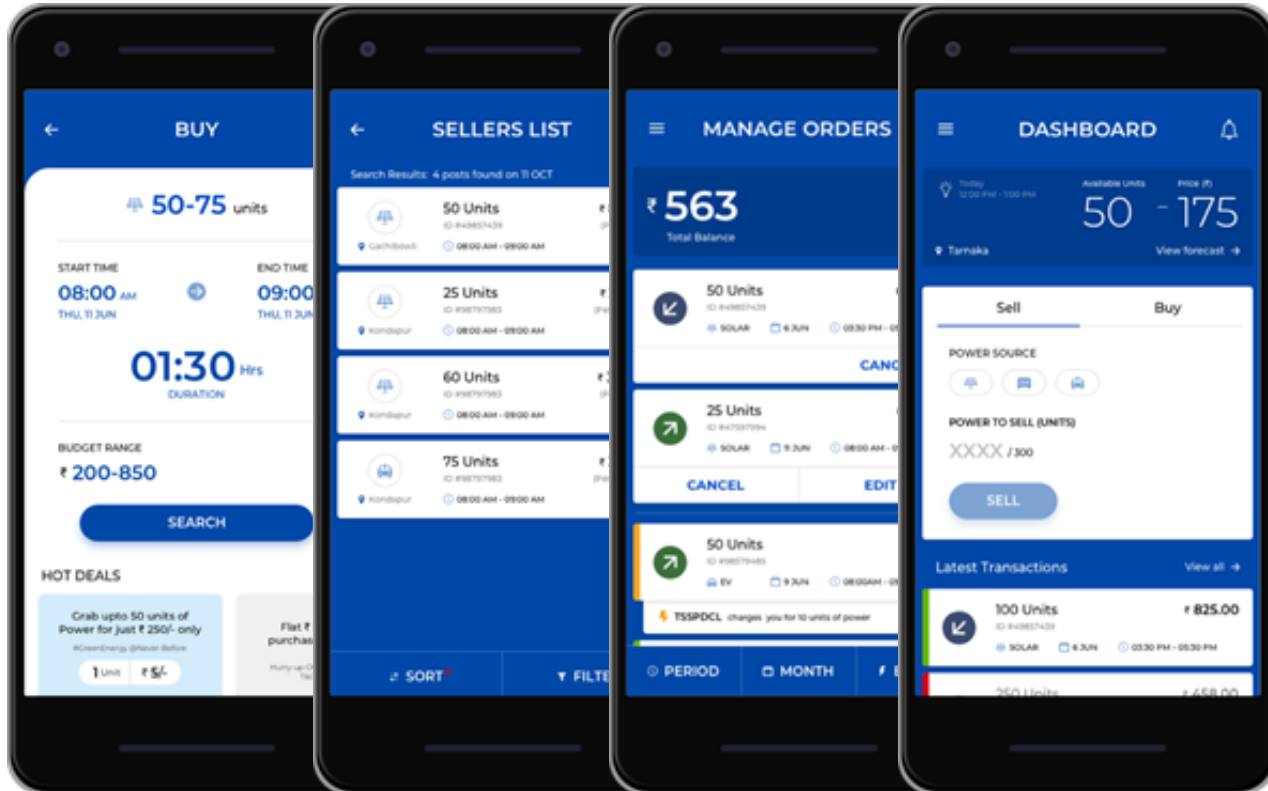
BUY

50-75 units

START TIME
08:00 AM
THU, 11 JUN

END TIME
09:00
THU, 11 JUN

01:30 Hrs
DURATION

BUDGET RANGE
₹ 200-850

SEARCH

HOT DEALS

Grab upto 50 units of Power for just ₹ 250/- only
#GreenEnergy @Never-Before
1 Unit ₹ 5/-

Flat ₹
purchas
Hurry up O
T&C

SELLERS LIST

Search Results: 4 posts found on 11 OCT

50 Units
ID #49857439
Gachibowli
08:00 AM - 09:00 AM

25 Units
ID #98797983
Kondapur
08:00 AM - 09:00 AM

60 Units
ID #98797983
Kondapur
08:00 AM - 09:00 AM

75 Units
ID #98797983
Kondapur
08:00 AM - 09:00 AM

SORT
FILTE

MANAGE ORDERS

₹ 563
Total Balance

50 Units
ID #49857439
SOLAR 6 JUN 03:30 PM -
CANC

25 Units
ID #47597994
SOLAR 9 JUN 08:00 AM -
CANCEL
EDIT

50 Units
ID #98579485
EV 9 JUN 08:00AM -
TSSPDCL charges you for 10 units of power

PERIOD
MONTH

DASHBOARD

Today
12:00 PM - 1:00 PM
Available Units
50
Price (₹)
175
Tarnaka
View forecast

Sell
Buy

POWER SOURCE

POWER TO SELL (UNITS)
XXXX /300

SELL

Latest Transactions
View all

100 Units
ID #49857439
₹ 825.00
SOLAR 6 JUN 03:30 PM - 05:30 PM

250 Units
₹ 458.00